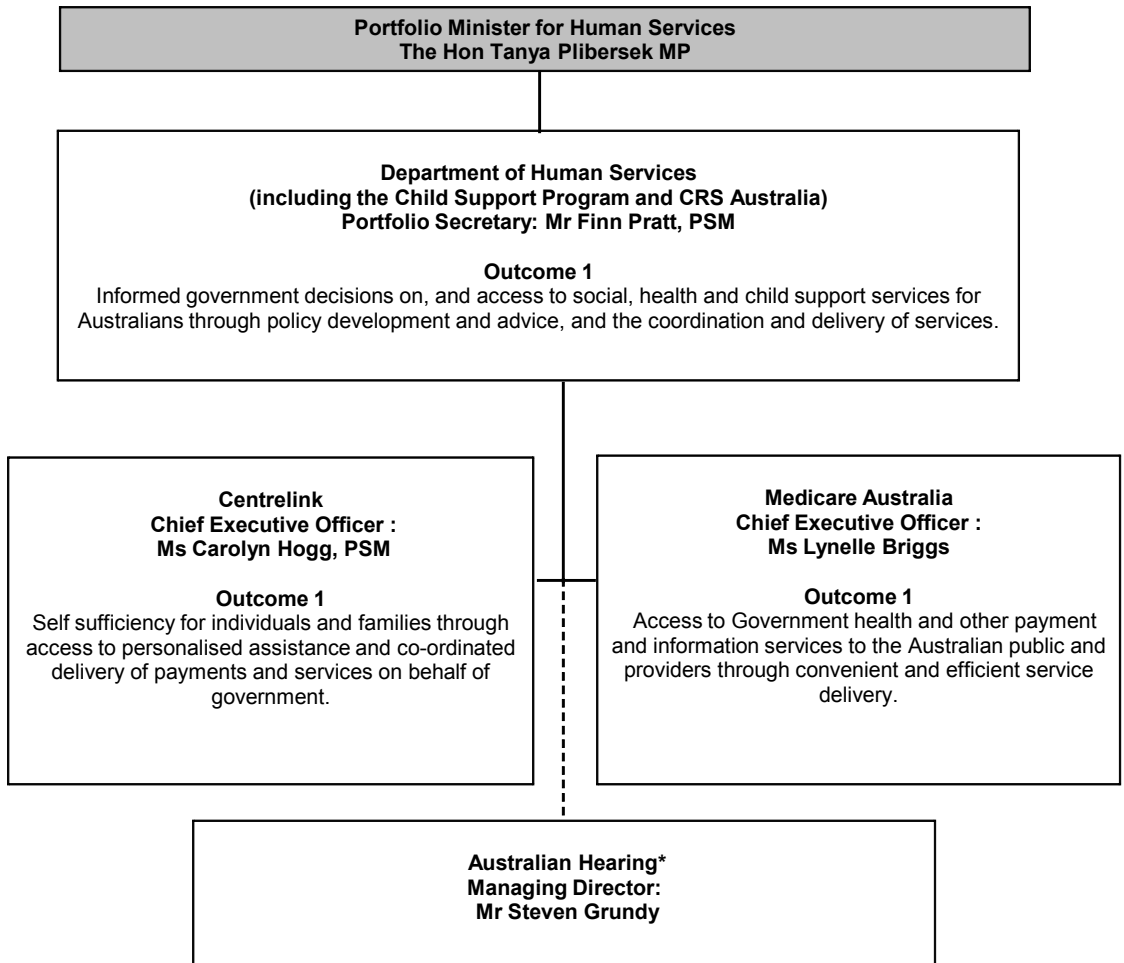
Portfolio Minister for Human Services
The Hon Tanya Plibersek MP

Department of Human Services
(including the Child Support Program and CRS Australia)
Portfolio Secretary: Mr Finn Pratt, PSM

Outcome 1
Informed government decisions on, and access to social, health and child support services for Australians through policy development and advice, and the coordination and delivery of services.

Centrelink
Chief Executive Officer :
Ms Carolyn Hogg, PSM

Outcome 1
Self sufficiency for individuals and families through access to personalised assistance and co-ordinated delivery of payments and services on behalf of government.

Medicare Australia
Chief Executive Officer :
Ms Lynelle Briggs

Outcome 1
Access to Government health and other payment and information services to the Australian public and providers through convenient and efficient service delivery.

Australian Hearing*
Managing Director:
Mr Steven Grundy